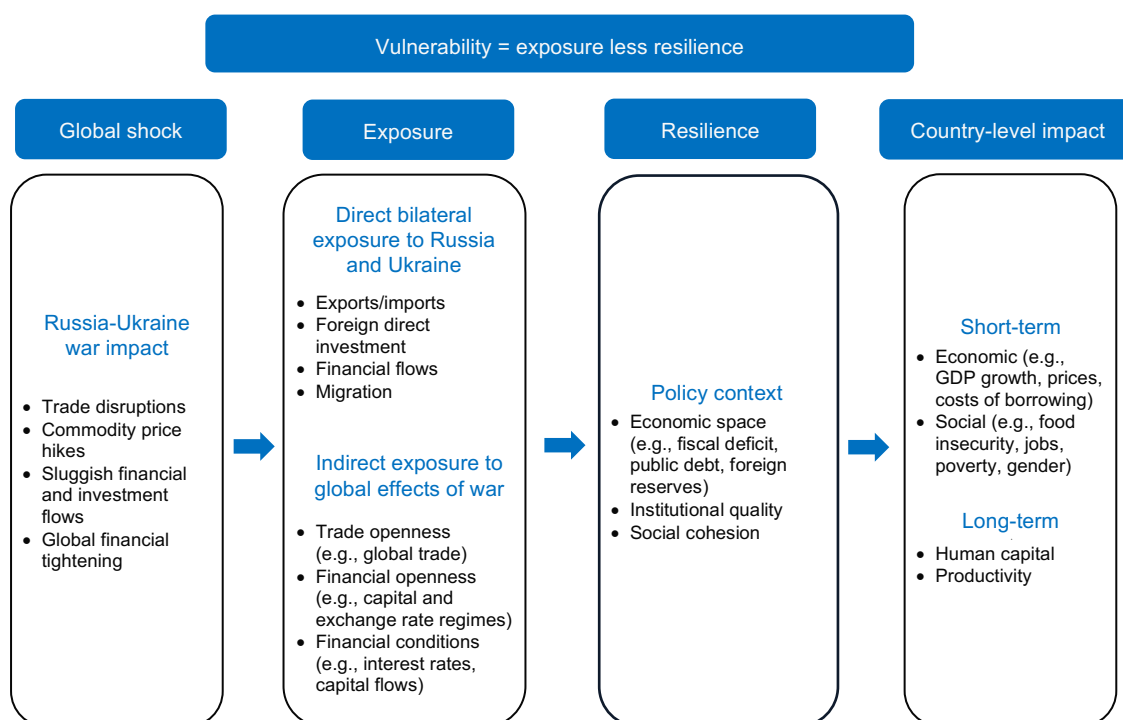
Vulnerability = exposure less resilience

Global shock

Russia-Ukraine war impact

- Trade disruptions
- Commodity price hikes
- Sluggish financial and investment flows
- Global financial tightening

Exposure

Direct bilateral exposure to Russia and Ukraine

- Exports/imports
- Foreign direct investment
- Financial flows
- Migration

Indirect exposure to global effects of war

- Trade openness (e.g., global trade)
- Financial openness (e.g., capital and exchange rate regimes)
- Financial conditions (e.g., interest rates, capital flows)

Resilience

Policy context

- Economic space (e.g., fiscal deficit, public debt, foreign reserves)
- Institutional quality
- Social cohesion

Country-level impact

Short-term

- Economic (e.g., GDP growth, prices, costs of borrowing)
- Social (e.g., food insecurity, jobs, poverty, gender)

Long-term

- Human capital
- Productivity